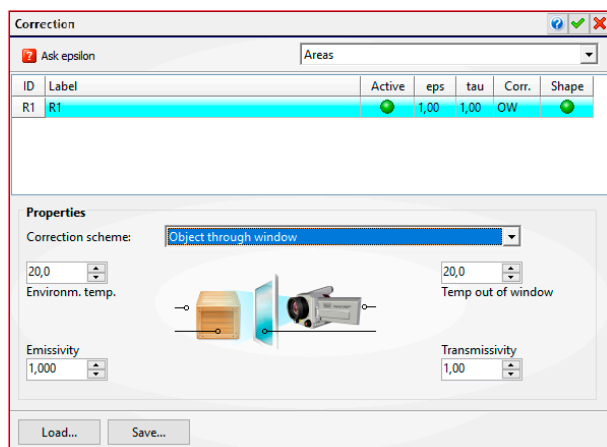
Correction

Ask epsilon

Areas

| ID | Label | Active | eps | tau | Corr. | Shape |
|---|---|---|---|---|---|---|
| R1 | R1 | | 1,00 | 1,00 | OW | |

Properties

Correction scheme: Object through window

20,0
Environm. temp.

20,0
Temp out of window

Emissivity
1,000

Transmissivity
1,00

Load...

Save...